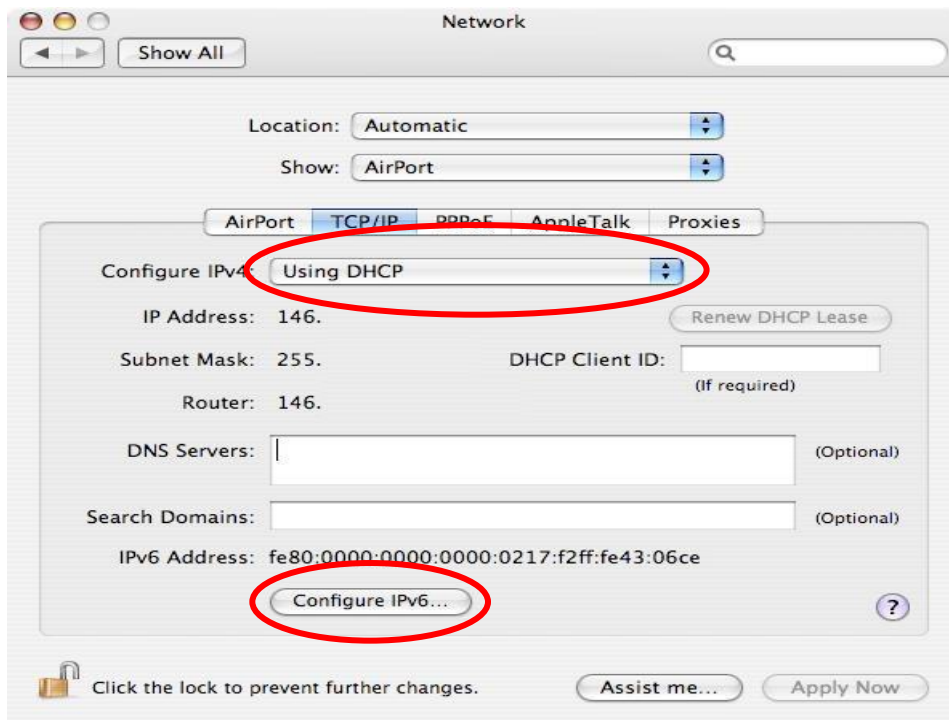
Network

Show All

Location: Automatic

Show: AirPort

AirPort TCP/IP PPPoE AppleTalk Proxies

Configure IPv4: Using DHCP

IP Address: 146.

Renew DHCP Lease

Subnet Mask: 255.

DHCP Client ID:

(If required)

Router: 146.

DNS Servers:

(Optional)

Search Domains:

(Optional)

IPv6 Address: fe80:0000:0000:0000:0217:f2ff:fe43:06ce

Configure IPv6...

?

Click the lock to prevent further changes.

Assist me...

Apply Now